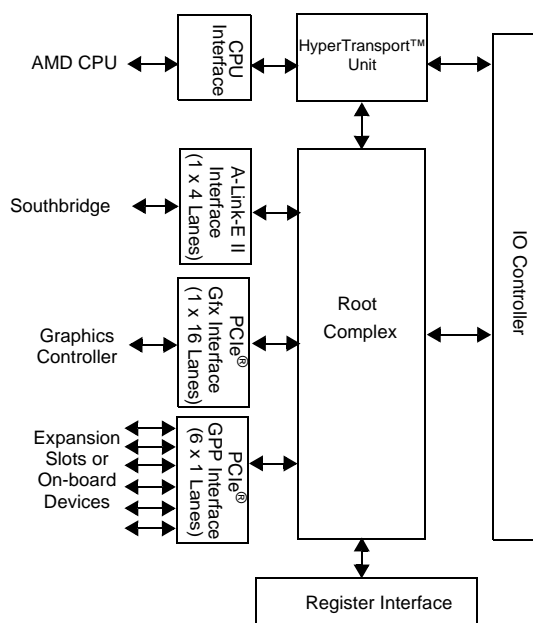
AMD CPU

CPU Interface

HyperTransport™ Unit

Southbridge

A-Link-E II Interface (1 x 4 Lanes)

Graphics Controller

PCIe® Gfx Interface (1 x 16 Lanes)

Expansion Slots or On-board Devices

PCIe® GPP Interface (6 x 1 Lanes)

Root Complex

IO Controller

Register Interface